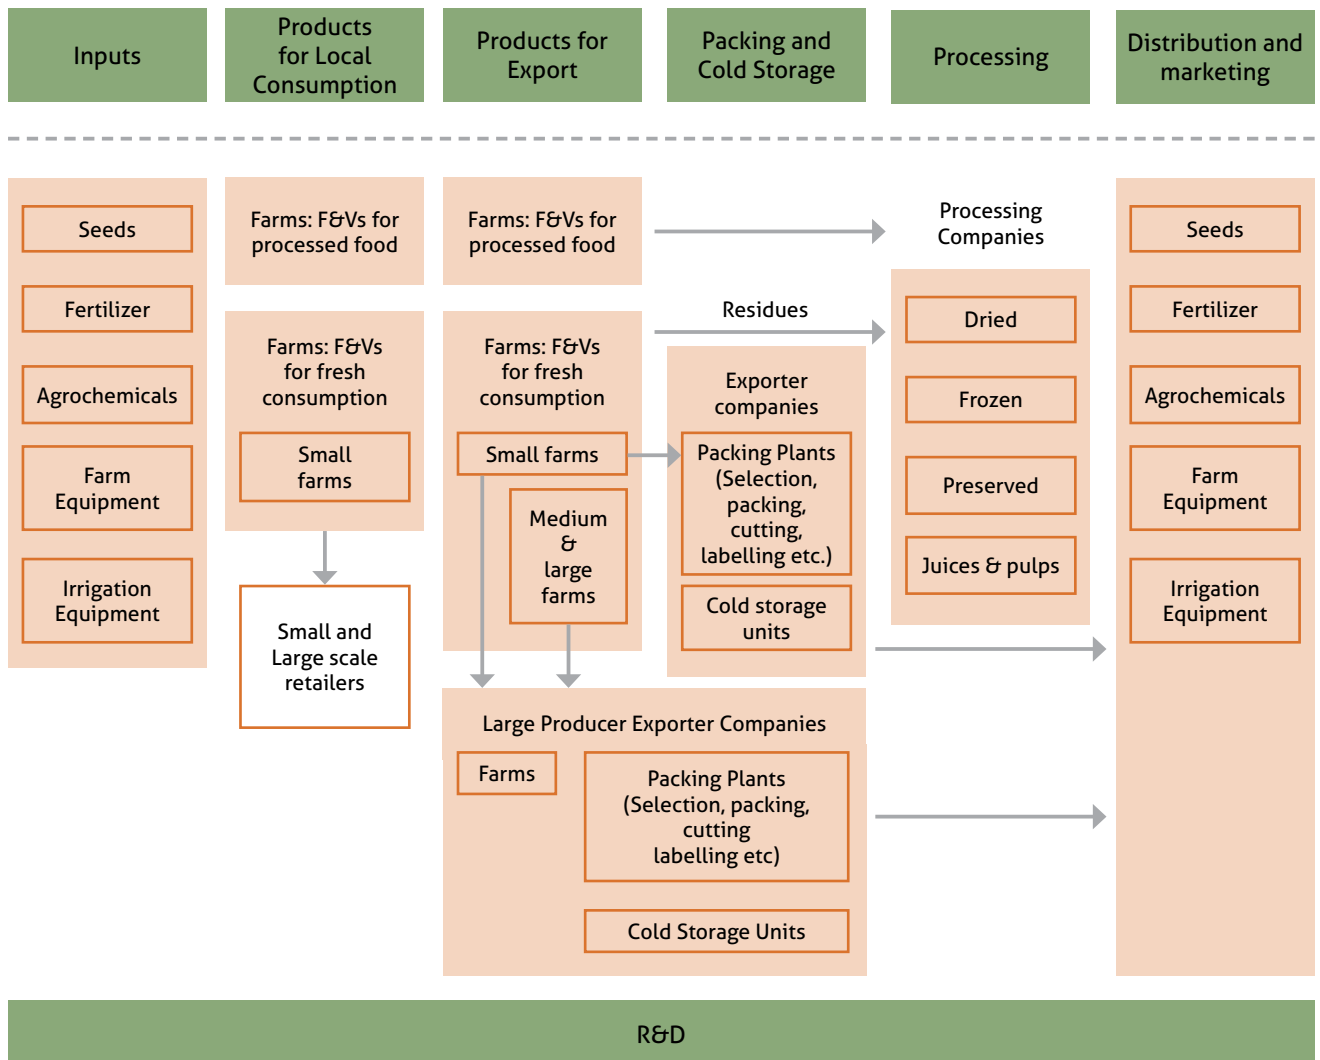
Inputs

Products for Local Consumption

Products for Export

Packing and Cold Storage

Processing

Distribution and marketing

Seeds

Fertilizer

Agrochemicals

Farm Equipment

Irrigation Equipment

Farms: F&Vs for processed food

Farms: F&Vs for fresh consumption

Small farms

Small and Large scale retailers

Farms: F&Vs for processed food

Farms: F&Vs for fresh consumption

Small farms

Medium & large farms

Residues

Exporter companies

Packing Plants (Selection, packing, cutting, labelling etc.)

Cold storage units

Processing Companies

Dried

Frozen

Preserved

Juices & pulps

Large Producer Exporter Companies

Farms

Packing Plants (Selection, packing, cutting labelling etc)

Cold Storage Units

Seeds

Fertilizer

Agrochemicals

Farm Equipment

Irrigation Equipment

R&D